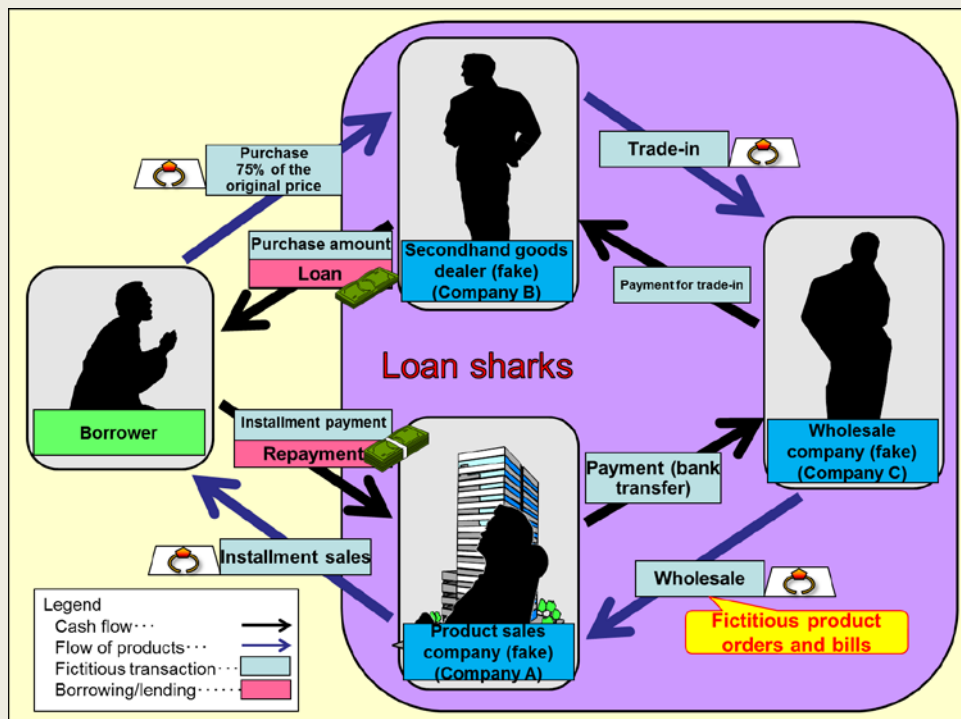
Purchase 75% of the original price

Secondhand goods dealer (fake) (Company B)

Trade-in

Purchase amount

Loan

Payment for trade-in

Borrower

Loan sharks

Wholesale company (fake) (Company C)

Installment payment

Repayment

Payment (bank transfer)

Installment sales

Wholesale

Fictitious product orders and bills

Product sales company (fake) (Company A)

Legend
Cash flow･･･
Flow of products･･･
Fictitious transaction･･･
Borrowing/lending･･････